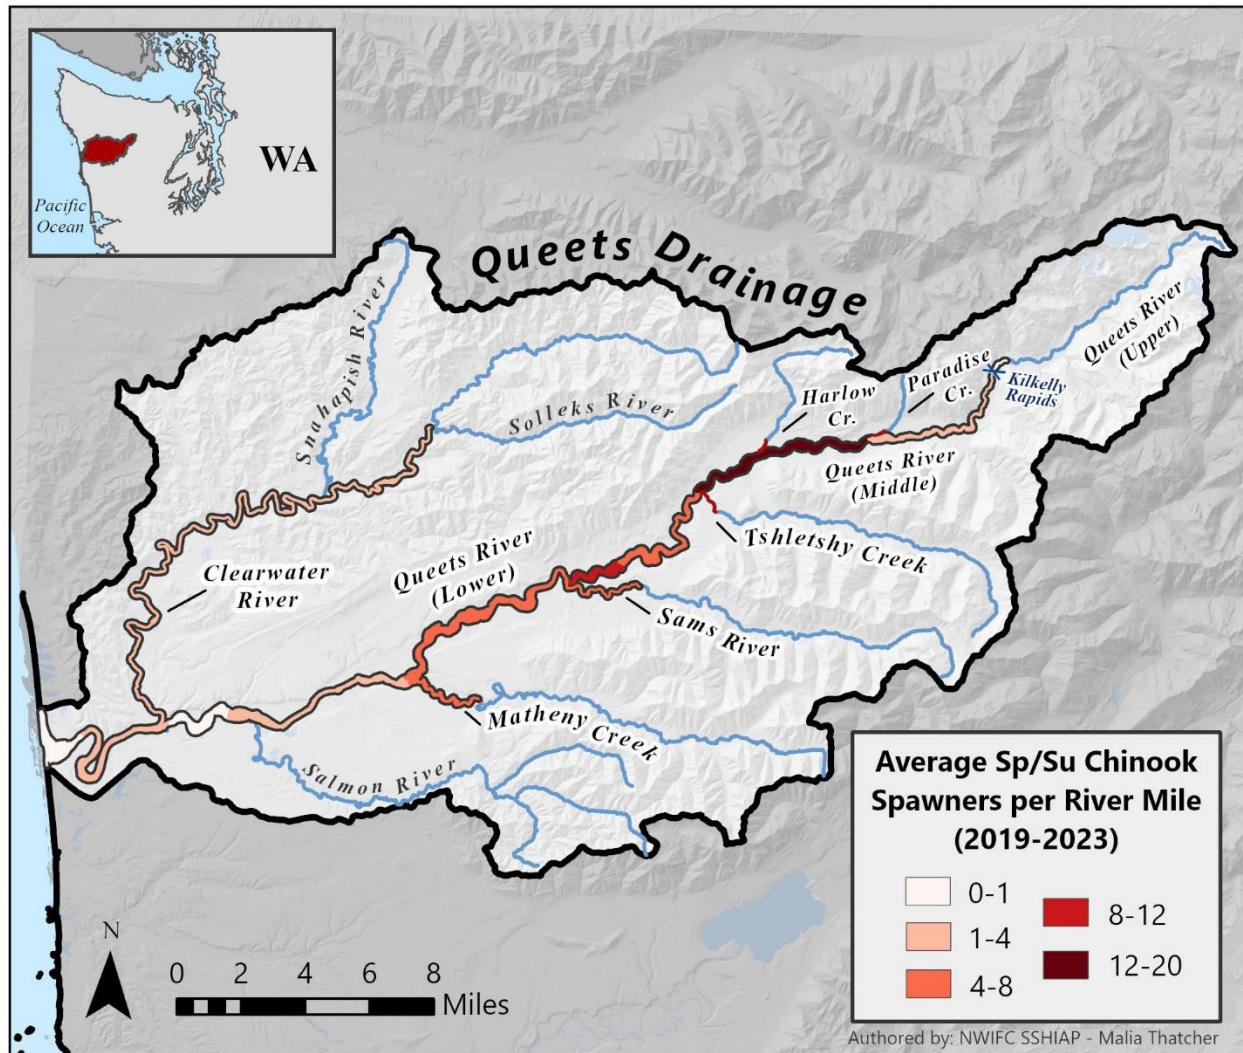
WA

Pacific Ocean

Queets Drainage

Snahapish River

Solleks River

Harlow Cr.

Paradise Cr.

Kilkelly Rapids

Queets River (Upper)

Queets River (Middle)

Tshletshy Creek

Clearwater River

Queets River (Lower)

Sams River

Matheny Creek

Salmon River

Average Sp/Su Chinook Spawners per River Mile (2019-2023)

0-1
1-4
4-8
8-12
12-20

N

0 2 4 6 8 Miles

Authored by: NWIFC SSHIAP - Malia Thatcher